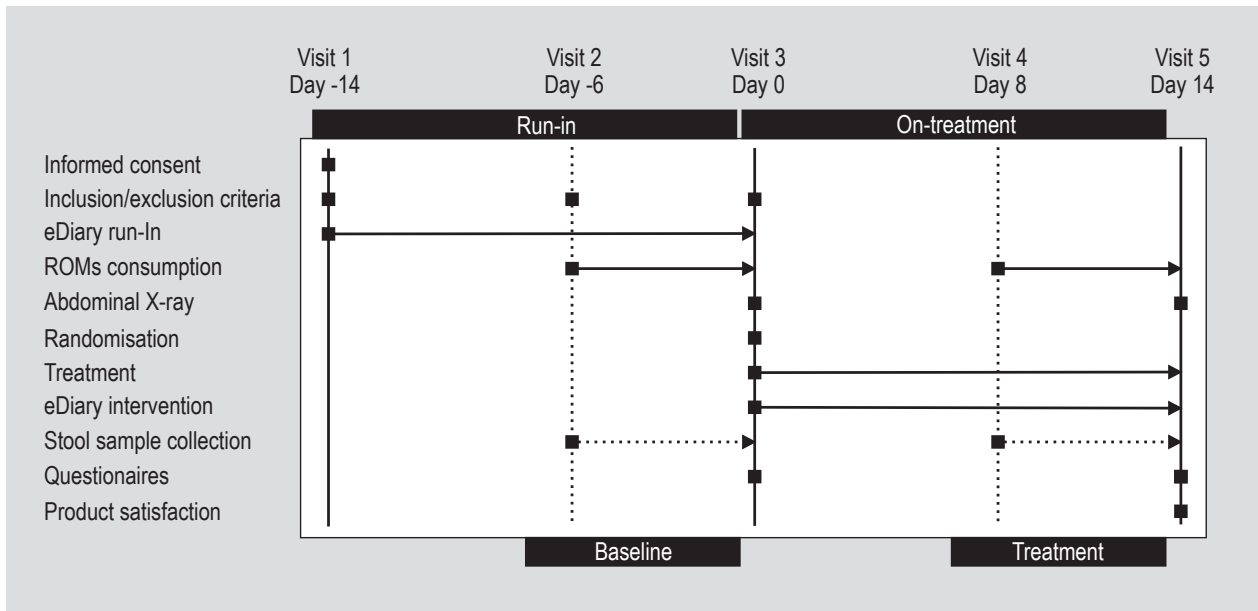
Visit 1
Day -14

Visit 2
Day -6

Visit 3
Day 0

Visit 4
Day 8

Visit 5
Day 14

Run-in

On-treatment

Informed consent
Inclusion/exclusion criteria
eDiary run-In
ROMs consumption
Abdominal X-ray
Randomisation
Treatment
eDiary intervention
Stool sample collection
Questionaires
Product satisfaction

Baseline

Treatment